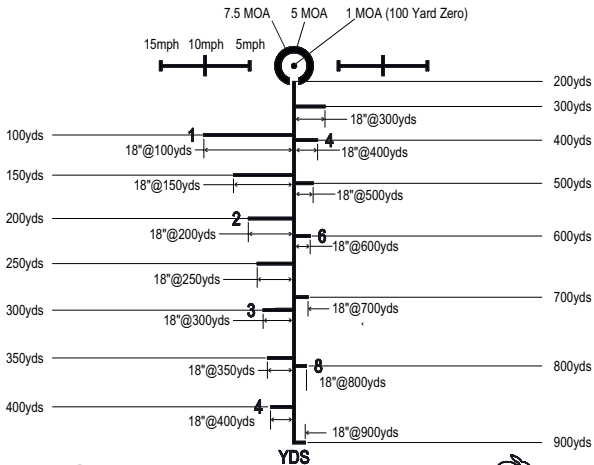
7.5 MOA
5 MOA
1 MOA (100 Yard Zero)

15mph 10mph 5mph

200yds
300yds
18"@300yds
100yds
1
4
400yds
18"@100yds
18"@400yds
150yds
500yds
18"@150yds
18"@500yds
200yds
2
6
600yds
18"@200yds
18"@600yds
250yds
18"@250yds
700yds
300yds
3
18"@700yds
18"@300yds
350yds
8
800yds
18"@350yds
18"@800yds
400yds
4
18"@400yds
18"@900yds
900yds
YDS